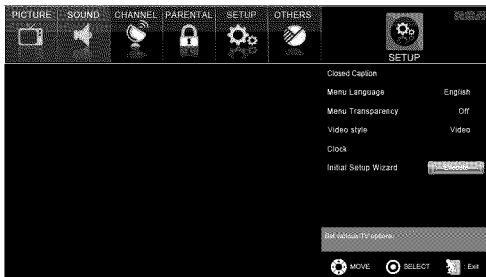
PICTURE SOUND CHANNEL PARENTAL SETUP OTHERS

SETUP

Closed Caption

Menu Language English

Menu Transparency Off

Video style Video

Clock

Initial Setup Wizard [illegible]

Set various TV options.

MOVE SELECT : Exit